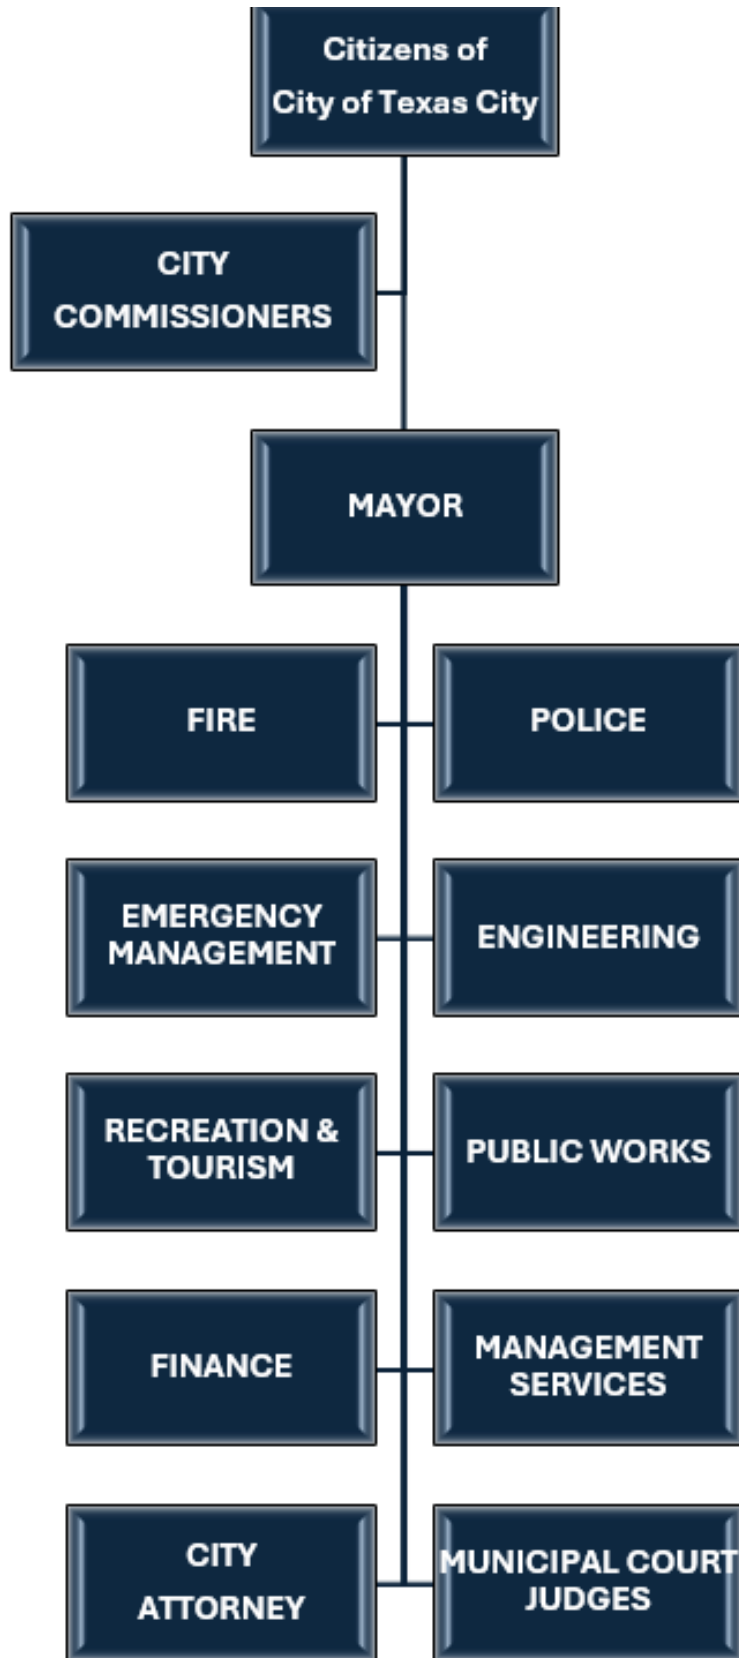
Citizens of
City of Texas City

CITY COMMISSIONERS

MAYOR

FIRE

POLICE

EMERGENCY MANAGEMENT

ENGINEERING

RECREATION & TOURISM

PUBLIC WORKS

FINANCE

MANAGEMENT SERVICES

CITY ATTORNEY

MUNICIPAL COURT JUDGES